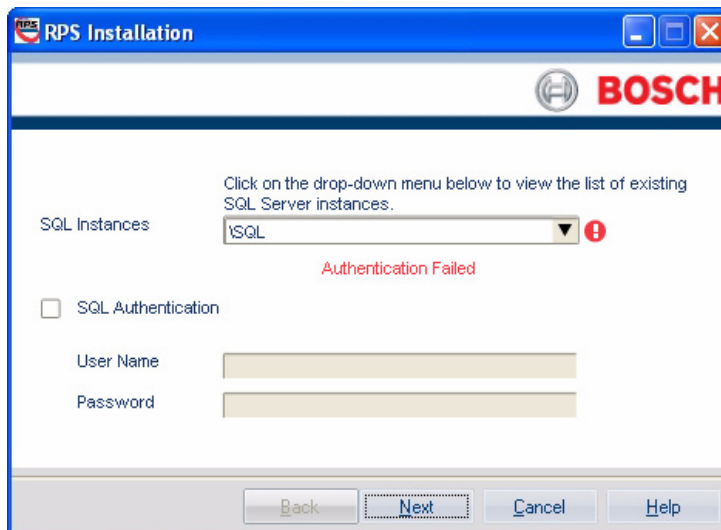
RPS RPS Installation

BOSCH

Click on the drop-down menu below to view the list of existing SQL Server instances.

SQL Instances

\SQL

Authentication Failed

SQL Authentication

User Name

Password

Back

Next

Cancel

Help